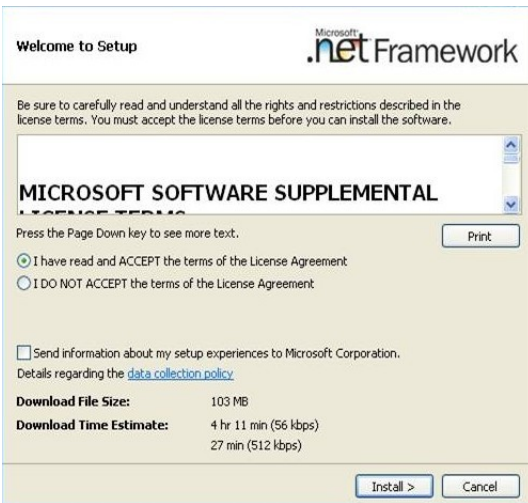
Welcome to Setup

Microsoft .net Framework

Be sure to carefully read and understand all the rights and restrictions described in the license terms. You must accept the license terms before you can install the software.

MICROSOFT SOFTWARE SUPPLEMENTAL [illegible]

Press the Page Down key to see more text.

Print

I have read and ACCEPT the terms of the License Agreement

I DO NOT ACCEPT the terms of the License Agreement

Send information about my setup experiences to Microsoft Corporation.

Details regarding the data collection policy

| | |
|---|---|
| Download File Size: | 103 MB |
| Download Time Estimate: | 4 hr 11 min (56 kbps) 27 min (512 kbps) |

Install >

Cancel